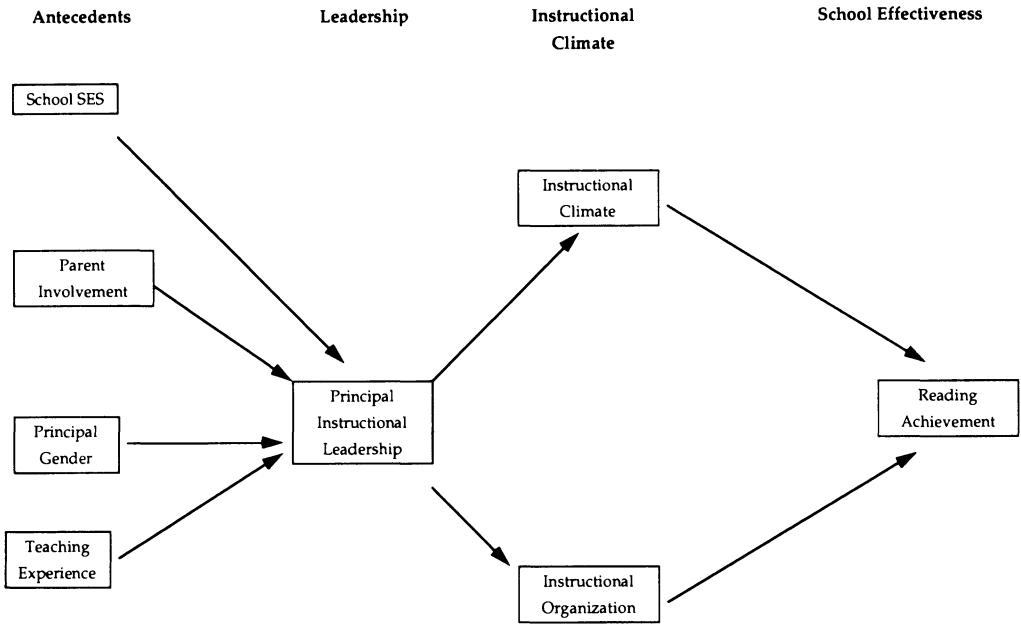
Antecedents

Leadership

Instructional Climate

School Effectiveness

School SES

Parent Involvement

Principal Gender

Teaching Experience

Principal Instructional Leadership

Instructional Climate

Instructional Organization

Reading Achievement